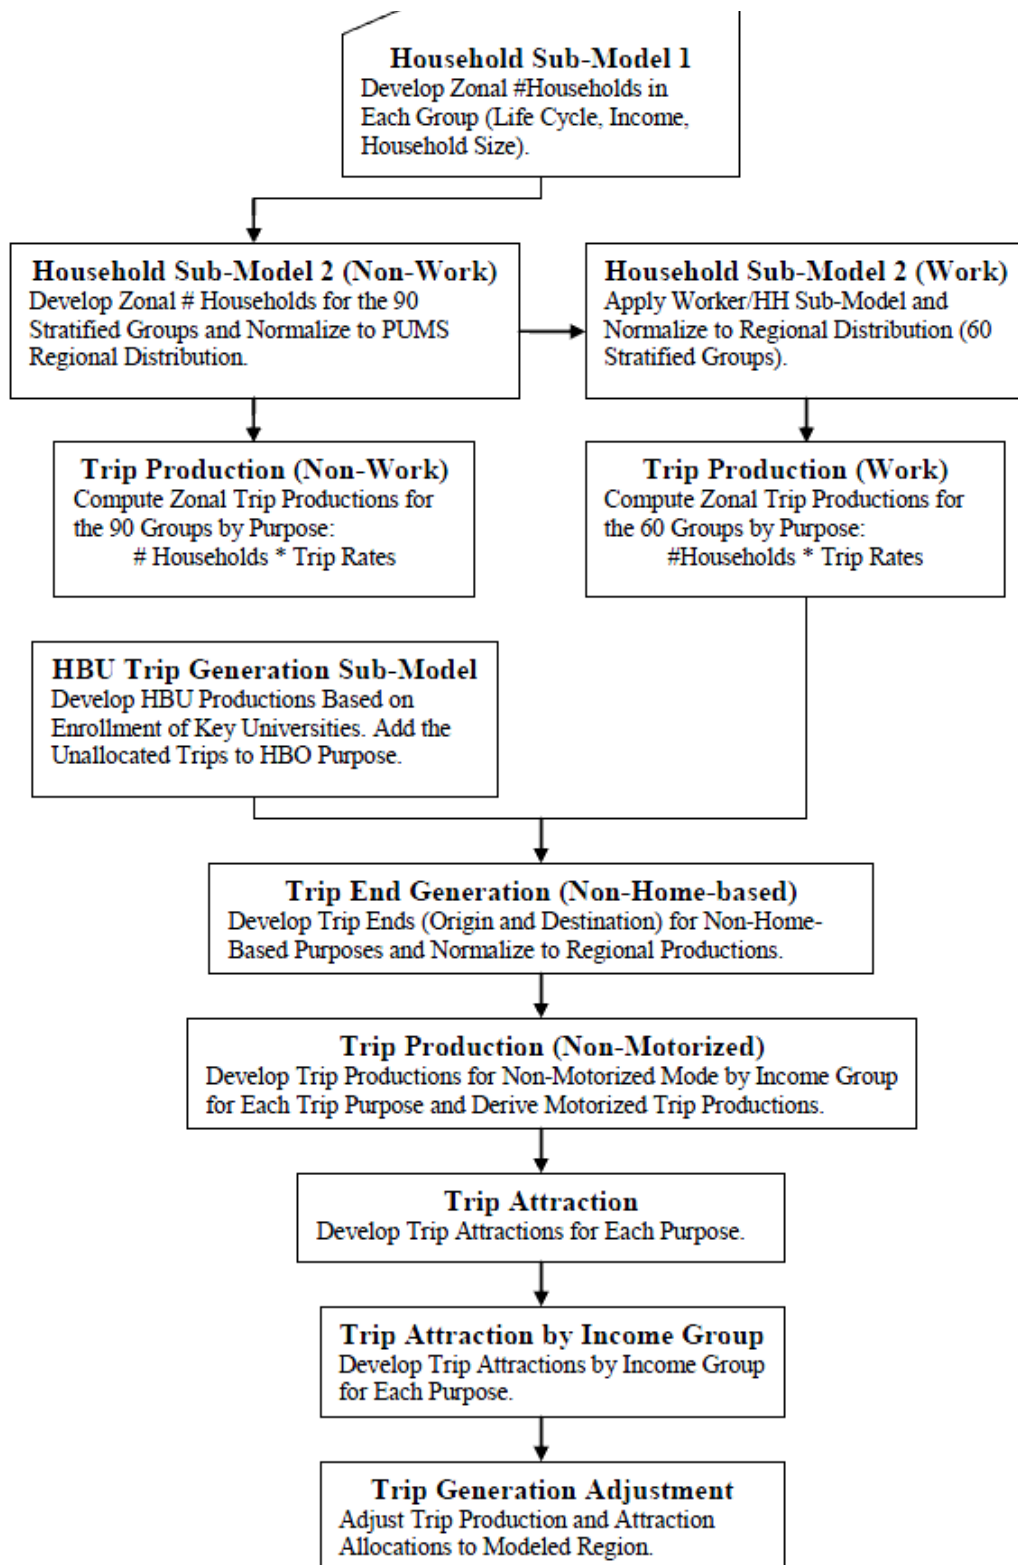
Household Sub-Model 1
Develop Zonal #Households in Each Group (Life Cycle, Income, Household Size).

Household Sub-Model 2 (Non-Work)
Develop Zonal # Households for the 90 Stratified Groups and Normalize to PUMS Regional Distribution.

Household Sub-Model 2 (Work)
Apply Worker/HH Sub-Model and Normalize to Regional Distribution (60 Stratified Groups).

Trip Production (Non-Work)
Compute Zonal Trip Productions for the 90 Groups by Purpose:
# Households * Trip Rates

Trip Production (Work)
Compute Zonal Trip Productions for the 60 Groups by Purpose:
#Households * Trip Rates

HBU Trip Generation Sub-Model
Develop HBU Productions Based on Enrollment of Key Universities. Add the Unallocated Trips to HBO Purpose.

Trip End Generation (Non-Home-based)
Develop Trip Ends (Origin and Destination) for Non-Home-Based Purposes and Normalize to Regional Productions.

Trip Production (Non-Motorized)
Develop Trip Productions for Non-Motorized Mode by Income Group for Each Trip Purpose and Derive Motorized Trip Productions.

Trip Attraction
Develop Trip Attractions for Each Purpose.

Trip Attraction by Income Group
Develop Trip Attractions by Income Group for Each Purpose.

Trip Generation Adjustment
Adjust Trip Production and Attraction Allocations to Modeled Region.